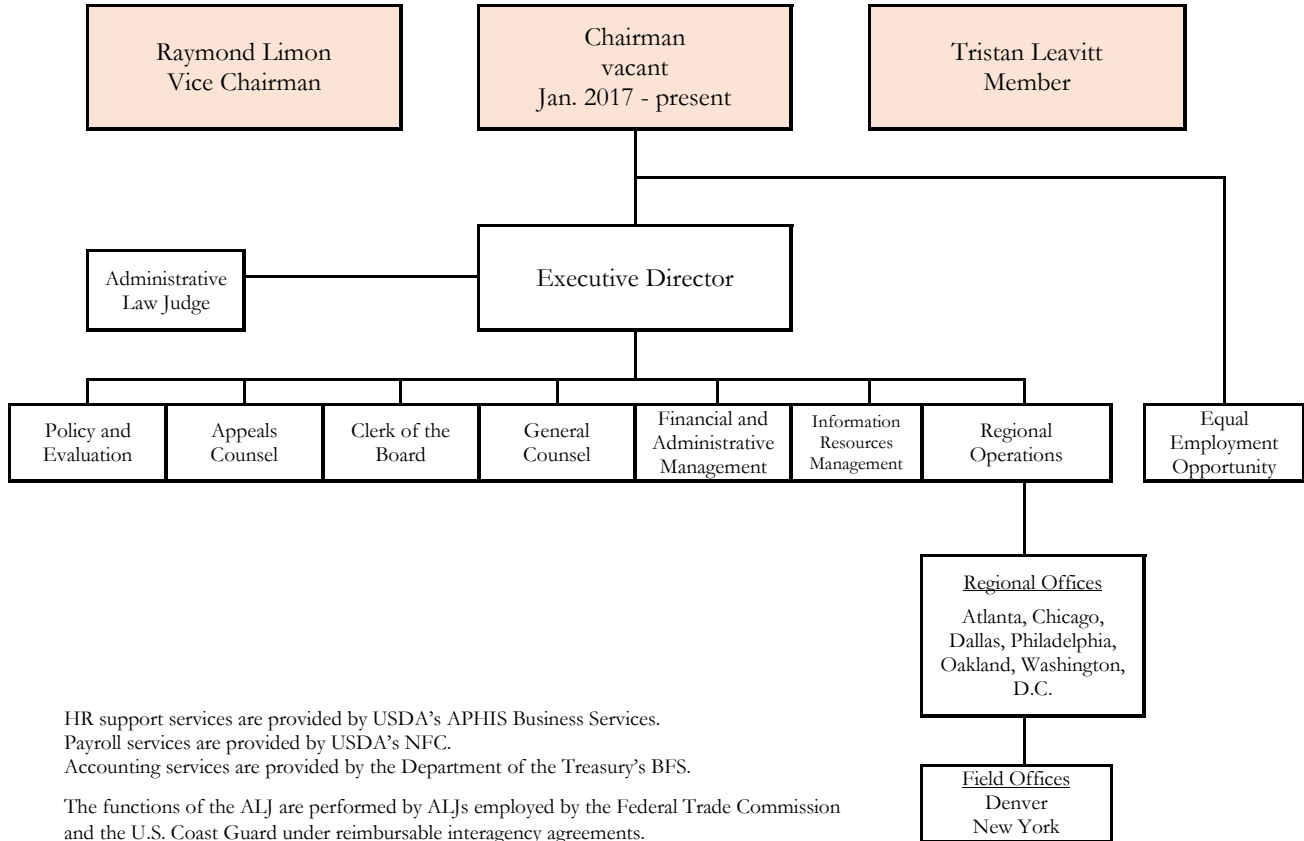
Raymond Limon
Vice Chairman

Chairman
vacant
Jan. 2017 - present

Tristan Leavitt
Member

Administrative Law Judge

Executive Director

Policy and Evaluation

Appeals Counsel

Clerk of the Board

General Counsel

Financial and Administrative Management

Information Resources Management

Regional Operations

Equal Employment Opportunity

Regional Offices
Atlanta, Chicago, Dallas, Philadelphia, Oakland, Washington, D.C.

Field Offices
Denver
New York

HR support services are provided by USDA's APHIS Business Services.
Payroll services are provided by USDA's NFC.
Accounting services are provided by the Department of the Treasury's BFS.

The functions of the ALJ are performed by ALJs employed by the Federal Trade Commission and the U.S. Coast Guard under reimbursable interagency agreements.